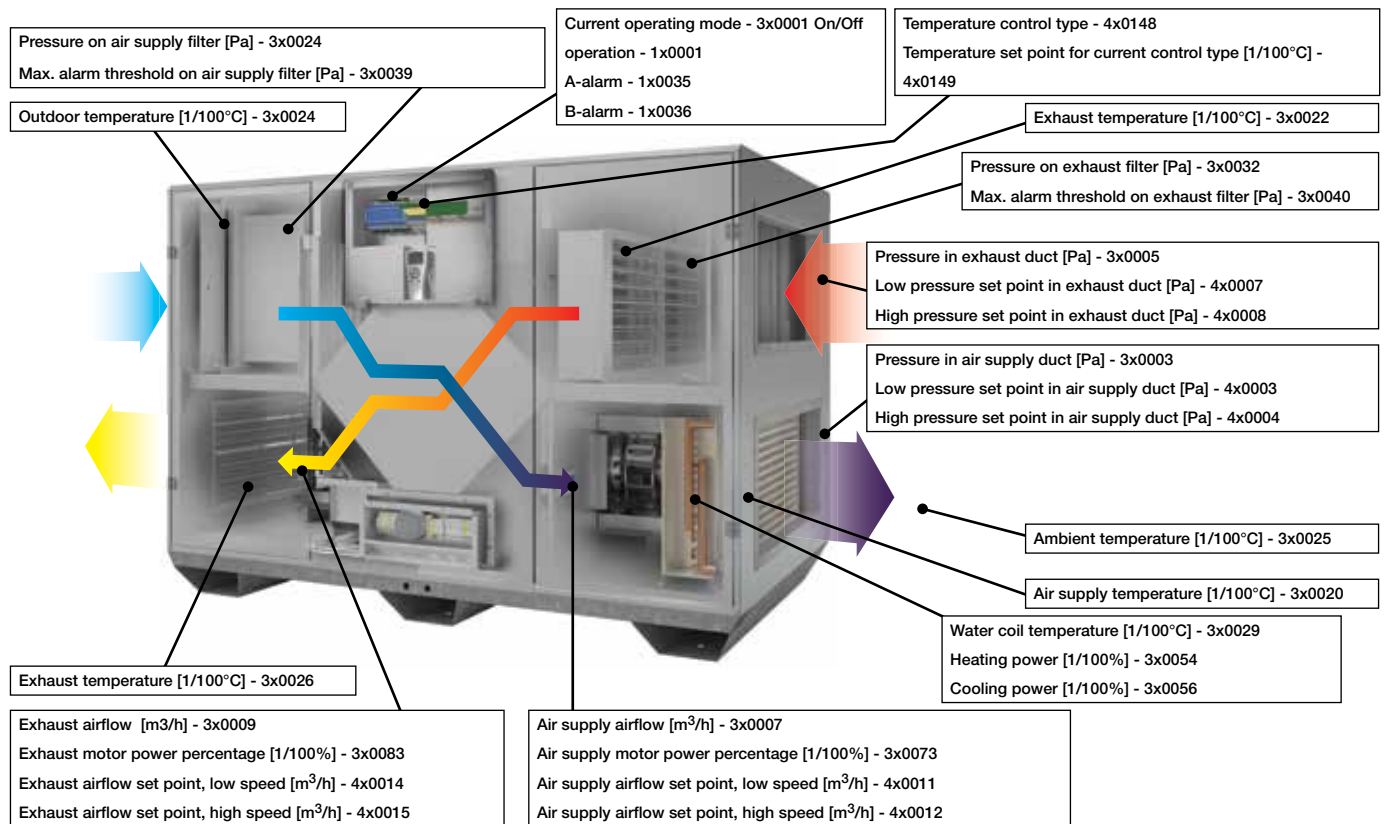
Pressure on air supply filter [Pa] - 3x0024

Max. alarm threshold on air supply filter [Pa] - 3x0039

Current operating mode - 3x0001 On/Off operation - 1x0001

A-alarm - 1x0035

B-alarm - 1x0036

Temperature control type - 4x0148

Temperature set point for current control type [1/100°C] - 4x0149

Outdoor temperature [1/100°C] - 3x0024

Exhaust temperature [1/100°C] - 3x0022

Pressure on exhaust filter [Pa] - 3x0032

Max. alarm threshold on exhaust filter [Pa] - 3x0040

Pressure in exhaust duct [Pa] - 3x0005

Low pressure set point in exhaust duct [Pa] - 4x0007

High pressure set point in exhaust duct [Pa] - 4x0008

Pressure in air supply duct [Pa] - 3x0003

Low pressure set point in air supply duct [Pa] - 4x0003

High pressure set point in air supply duct [Pa] - 4x0004

Ambient temperature [1/100°C] - 3x0025

Air supply temperature [1/100°C] - 3x0020

Water coil temperature [1/100°C] - 3x0029

Heating power [1/100%] - 3x0054

Cooling power [1/100%] - 3x0056

Exhaust temperature [1/100°C] - 3x0026

Exhaust airflow [m3/h] - 3x0009

Exhaust motor power percentage [1/100%] - 3x0083

Exhaust airflow set point, low speed [m$^3$/h] - 4x0014

Exhaust airflow set point, high speed [m$^3$/h] - 4x0015

Air supply airflow [m$^3$/h] - 3x0007

Air supply motor power percentage [1/100%] - 3x0073

Air supply airflow set point, low speed [m$^3$/h] - 4x0011

Air supply airflow set point, high speed [m$^3$/h] - 4x0012